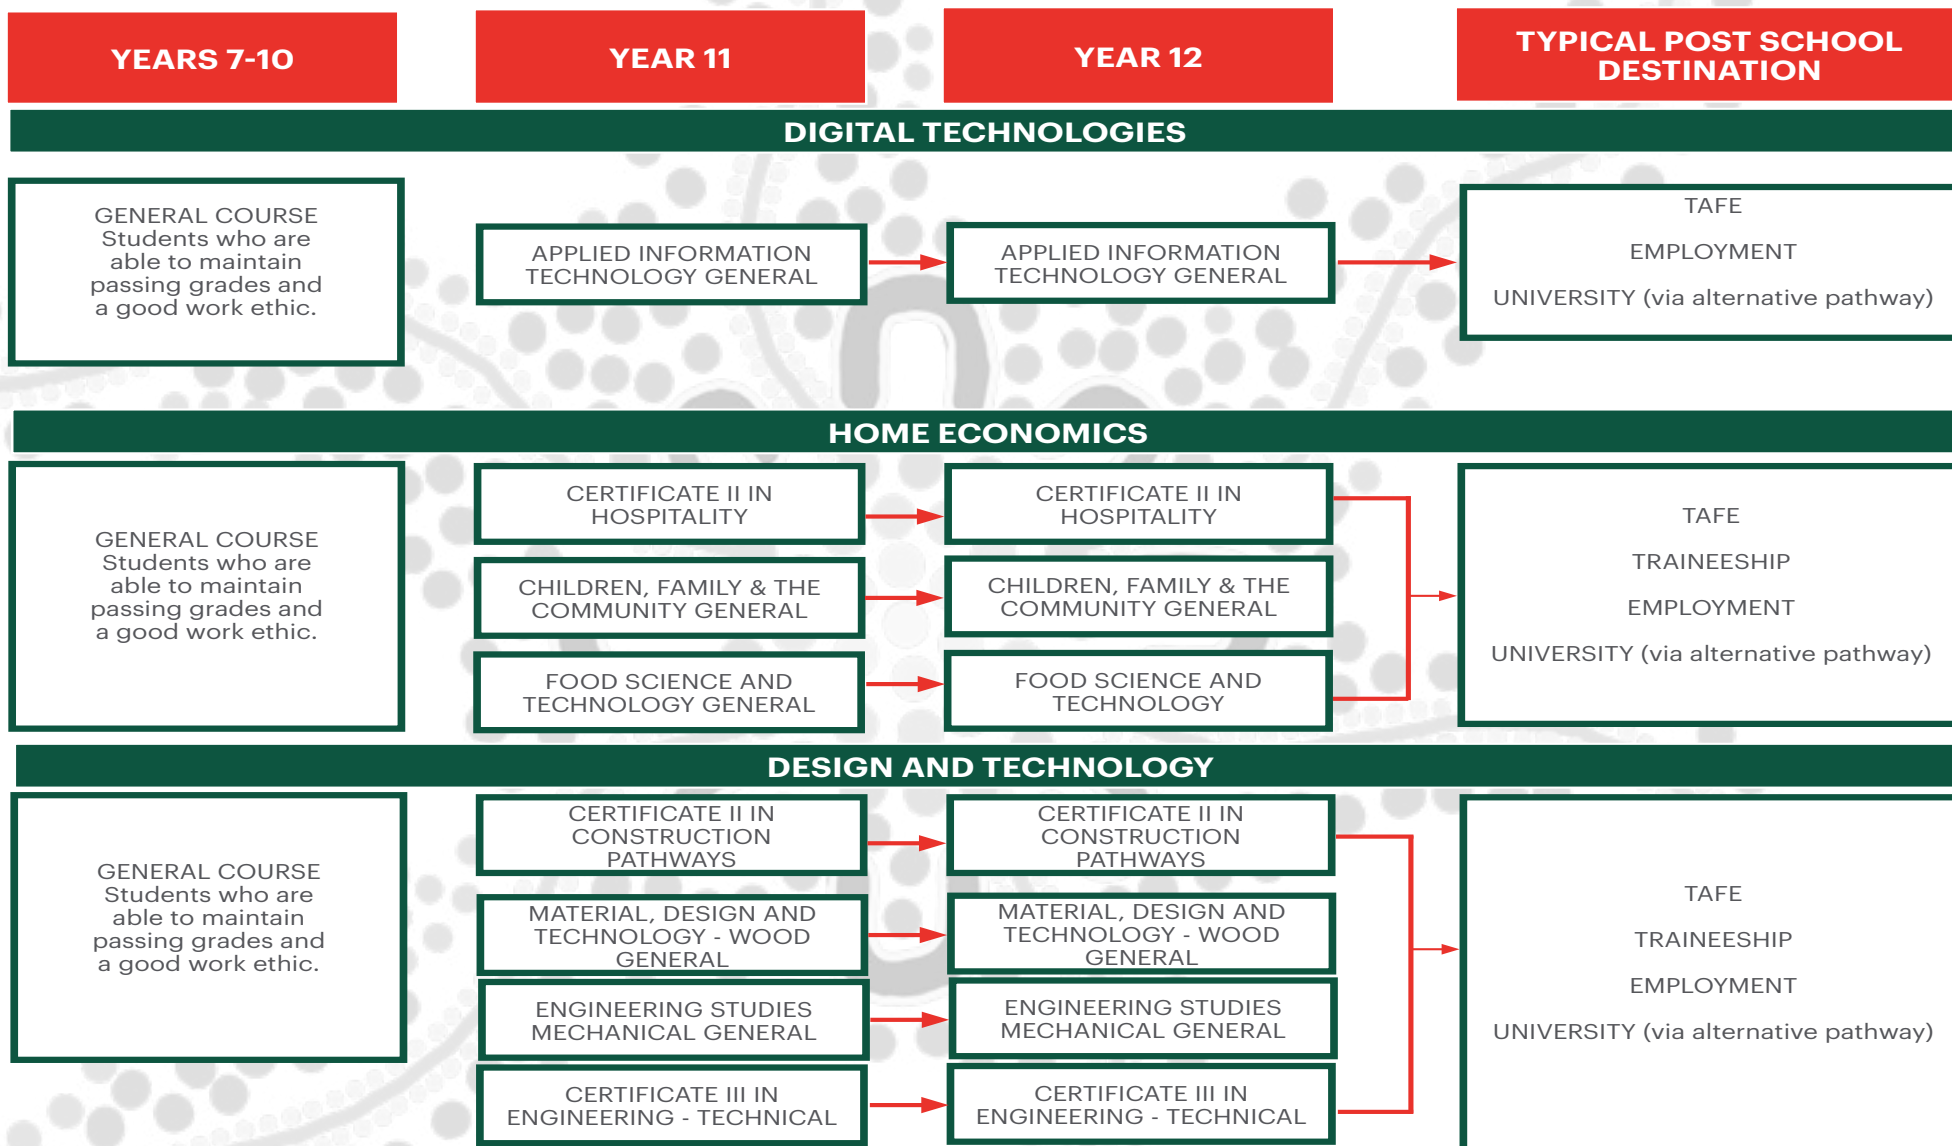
YEARS 7-10

YEAR 11

YEAR 12

TYPICAL POST SCHOOL DESTINATION

DIGITAL TECHNOLOGIES

GENERAL COURSE Students who are able to maintain passing grades and a good work ethic.

APPLIED INFORMATION TECHNOLOGY GENERAL

APPLIED INFORMATION TECHNOLOGY GENERAL

TAFE

EMPLOYMENT

UNIVERSITY (via alternative pathway)

HOME ECONOMICS

GENERAL COURSE Students who are able to maintain passing grades and a good work ethic.

CERTIFICATE II IN HOSPITALITY

CHILDREN, FAMILY & THE COMMUNITY GENERAL

FOOD SCIENCE AND TECHNOLOGY GENERAL

CERTIFICATE II IN HOSPITALITY

CHILDREN, FAMILY & THE COMMUNITY GENERAL

FOOD SCIENCE AND TECHNOLOGY

TAFE

TRAINEESHIP

EMPLOYMENT

UNIVERSITY (via alternative pathway)

DESIGN AND TECHNOLOGY

GENERAL COURSE Students who are able to maintain passing grades and a good work ethic.

CERTIFICATE II IN CONSTRUCTION PATHWAYS

MATERIAL, DESIGN AND TECHNOLOGY - WOOD GENERAL

ENGINEERING STUDIES MECHANICAL GENERAL

CERTIFICATE III IN ENGINEERING - TECHNICAL

CERTIFICATE II IN CONSTRUCTION PATHWAYS

MATERIAL, DESIGN AND TECHNOLOGY - WOOD GENERAL

ENGINEERING STUDIES MECHANICAL GENERAL

CERTIFICATE III IN ENGINEERING - TECHNICAL

TAFE

TRAINEESHIP

EMPLOYMENT

UNIVERSITY (via alternative pathway)